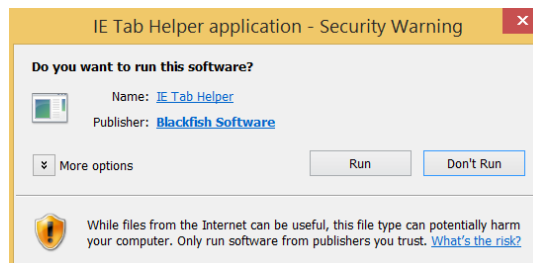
IE Tab Helper application - Security Warning

Do you want to run this software?

Name: IE Tab Helper

Publisher: Blackfish Software

More options

Run

Don't Run

While files from the Internet can be useful, this file type can potentially harm your computer. Only run software from publishers you trust. What's the risk?